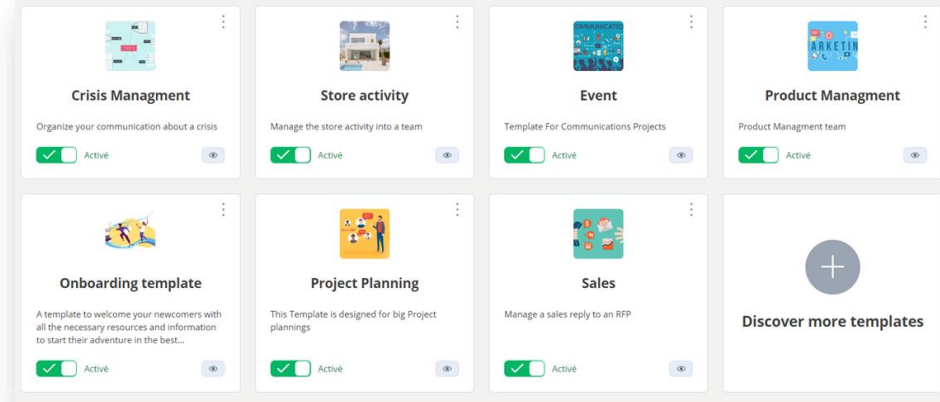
Crisis Managment

Organize your communication about a crisis

Activé

Store activity

Manage the store activity into a team

Activé

COMMUNICATIO

Event

Template For Communications Projects

Activé

ARKETIN

Product Managment

Product Managment team

Activé

Onboarding template

A template to welcome your newcomers with all the necessary resources and information to start their adventure in the best...

Activé

Project Planning

This Template is designed for big Project plannings

Activé

Sales

Manage a sales reply to an RFP

Activé

Discover more templates